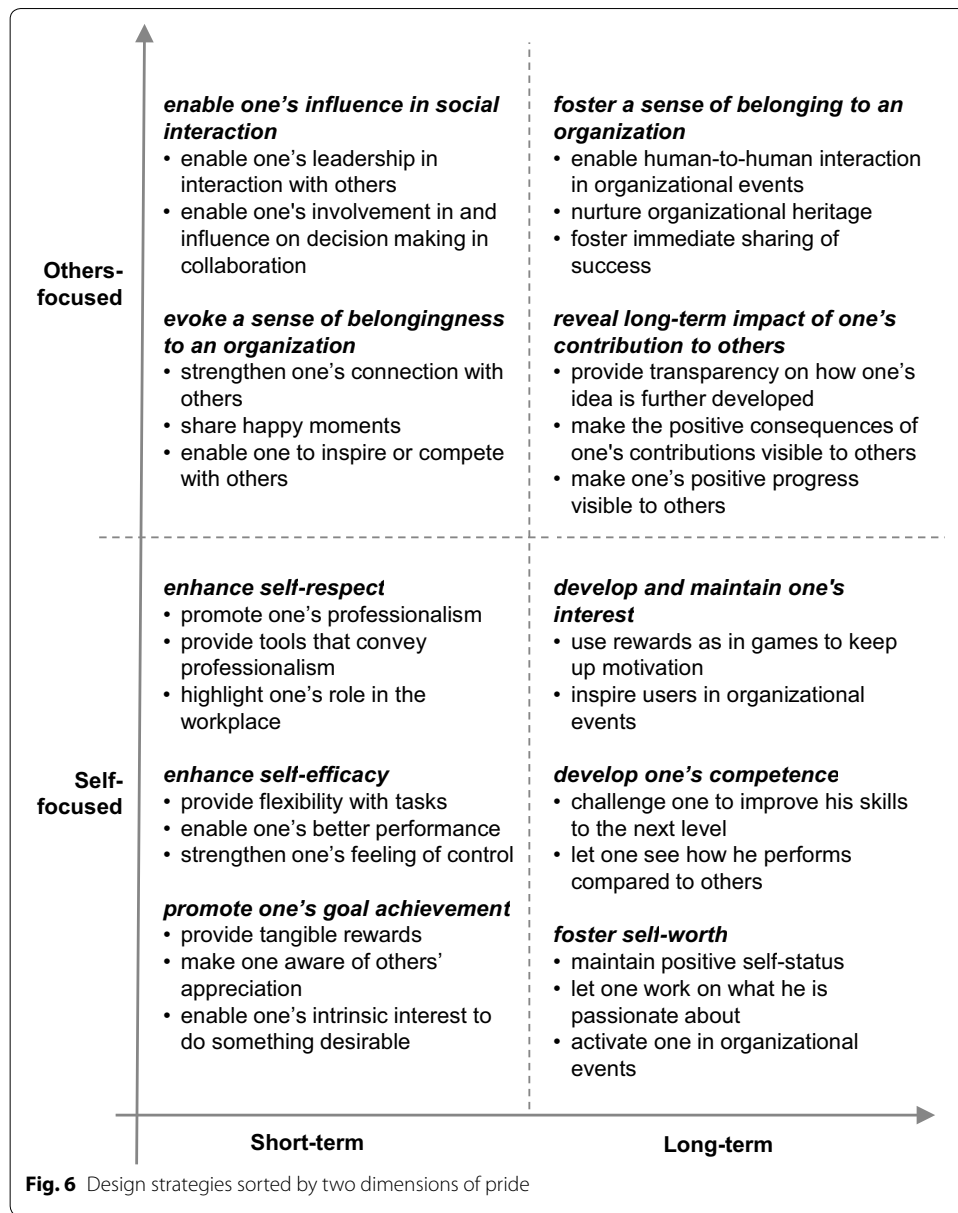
Others-focused

enable one’s influence in social interaction
• enable one’s leadership in interaction with others
• enable one's involvement in and influence on decision making in collaboration

evoke a sense of belongingness to an organization
• strengthen one’s connection with others
• share happy moments
• enable one to inspire or compete with others

foster a sense of belonging to an organization
• enable human-to-human interaction in organizational events
• nurture organizational heritage
• foster immediate sharing of success

reveal long-term impact of one’s contribution to others
• provide transparency on how one’s idea is further developed
• make the positive consequences of one's contributions visible to others
• make one’s positive progress visible to others

Self-focused

enhance self-respect
• promote one’s professionalism
• provide tools that convey professionalism
• highlight one’s role in the workplace

enhance self-efficacy
• provide flexibility with tasks
• enable one’s better performance
• strengthen one’s feeling of control

promote one’s goal achievement
• provide tangible rewards
• make one aware of others’ appreciation
• enable one’s intrinsic interest to do something desirable

develop and maintain one's interest
• use rewards as in games to keep up motivation
• inspire users in organizational events

develop one’s competence
• challenge one to improve his skills to the next level
• let one see how he performs compared to others

foster sell-worth
• maintain positive self-status
• let one work on what he is passionate about
• activate one in organizational events

Short-term

Long-term

Fig. 6 Design strategies sorted by two dimensions of pride